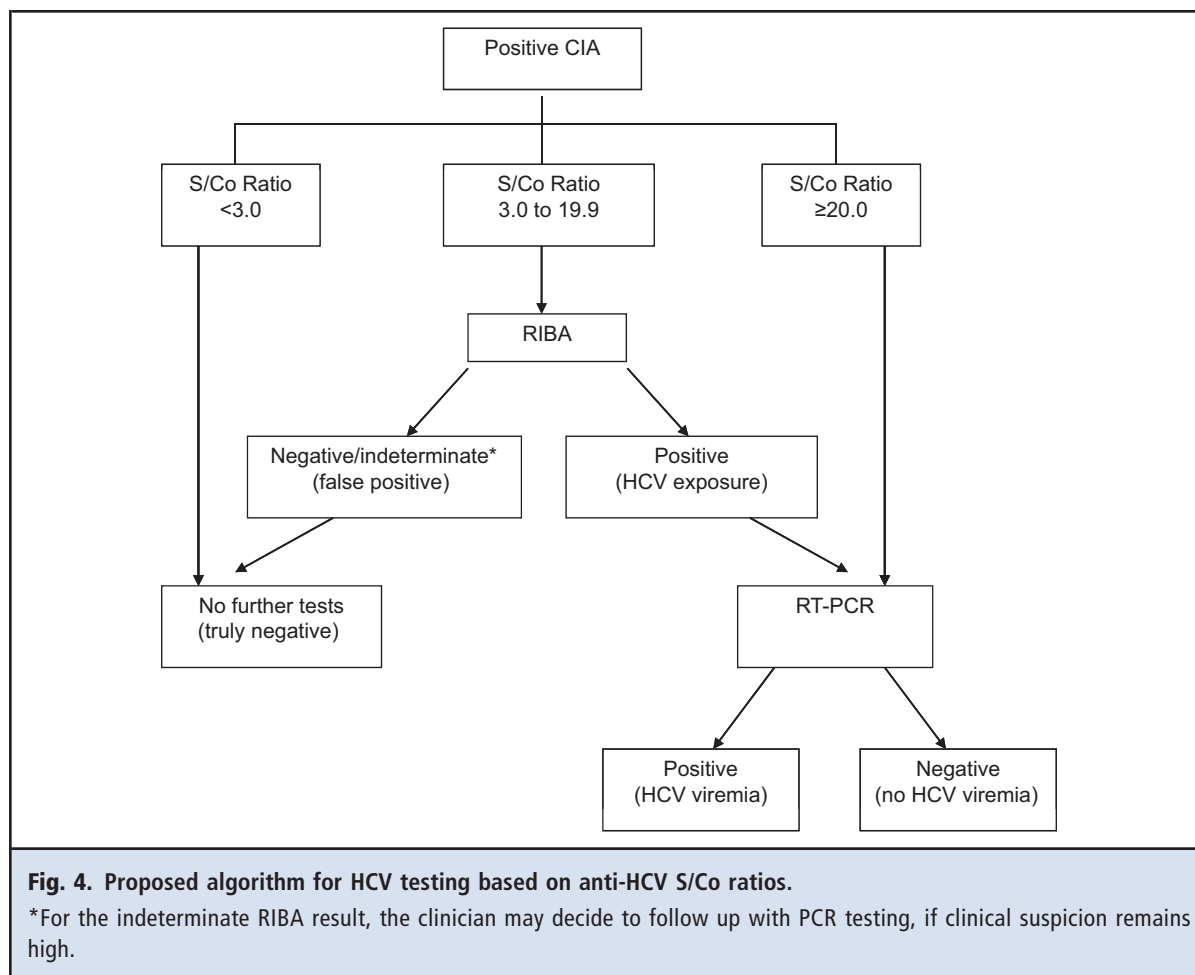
Positive CIA

S/Co Ratio <3.0

S/Co Ratio 3.0 to 19.9

S/Co Ratio ≥20.0

RIBA

Negative/indeterminate* (false positive)

Positive (HCV exposure)

No further tests (truly negative)

RT-PCR

Positive (HCV viremia)

Negative (no HCV viremia)

**Fig. 4. Proposed algorithm for HCV testing based on anti-HCV S/Co ratios.**

*For the indeterminate RIBA result, the clinician may decide to follow up with PCR testing, if clinical suspicion remains high.